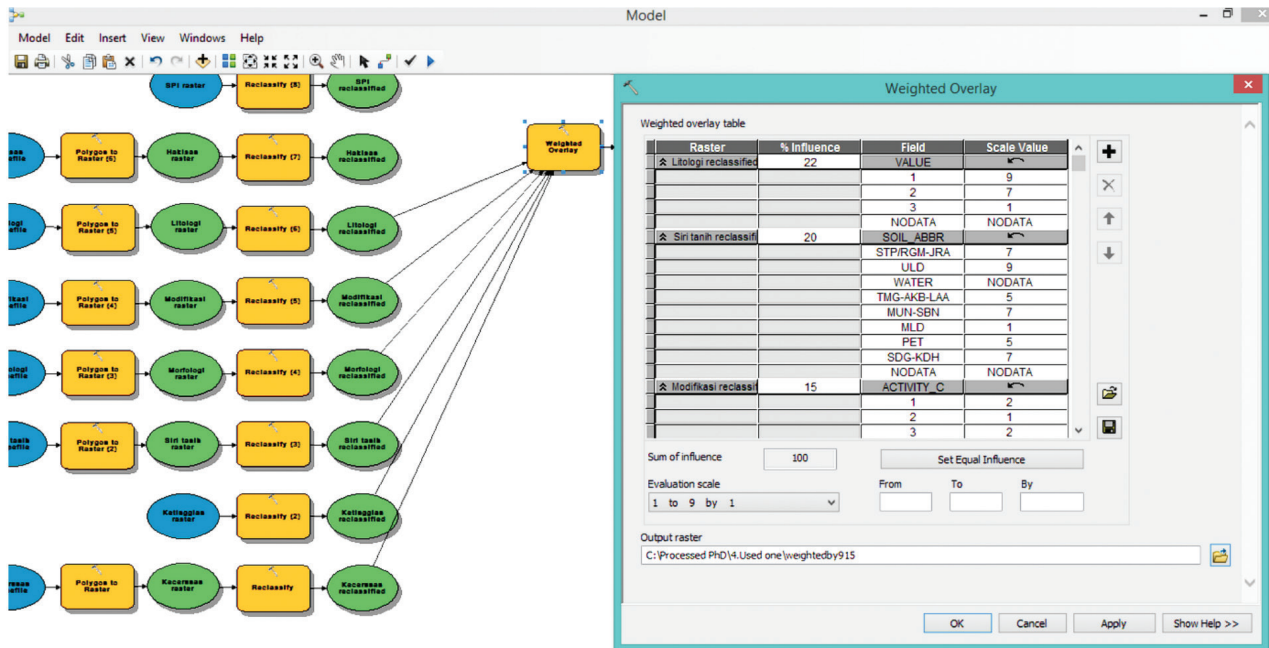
Model

Model Edit Insert View Windows Help

SPI raster → Reclassify (8) → SPI reclassified

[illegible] → Polygon to Raster (6) → Hakisan raster → Reclassify (7) → Hakisan reclassified

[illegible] → Polygon to Raster (5) → Litologi raster → Reclassify (6) → Litologi reclassified

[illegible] → Polygon to Raster (4) → Modifikasi raster → Reclassify (5) → Modifikasi reclassified

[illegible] → Polygon to Raster (3) → Morfologi raster → Reclassify (4) → Morfologi reclassified

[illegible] → Polygon to Raster (2) → Siri tanih raster → Reclassify (3) → Siri tanih reclassified

Kecerunan raster → Reclassify (2) → Kecerunan reclassified

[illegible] → Polygon to Raster → Kecerunan raster → Reclassify → Kecerunan reclassified

Weighted Overlay

Weighted Overlay

Weighted overlay table

| Raster | % Influence | Field | Scale Value |
|---|---|---|---|
| Litologi reclassified | 22 | VALUE | |
| | | 1 | 9 |
| | | 2 | 7 |
| | | 3 | 1 |
| | | NODATA | NODATA |
| Siri tanih reclassifi | 20 | SOIL_ABBR | |
| | | STP/RGM-JRA | 7 |
| | | ULD | 9 |
| | | WATER | NODATA |
| | | TMG-AKB-LAA | 5 |
| | | MUN-SBN | 7 |
| | | MLD | 1 |
| | | PET | 5 |
| | | SDG-KDH | 7 |
| | | NODATA | NODATA |
| Modifikasi reclassi | 15 | ACTIVITY_C | |
| | | 1 | 2 |
| | | 2 | 1 |
| | | 3 | 2 |

Sum of influence 100

Set Equal Influence

Evaluation scale
1 to 9 by 1

From To By

Output raster
C:\Processed PhD\4.Used one\weightedby915

OK Cancel Apply Show Help >>